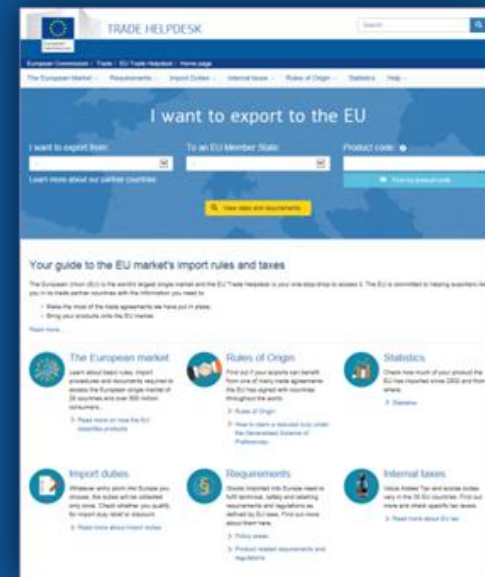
TRADE HELPDESK

Search

European Commission > Trade > EU Trade Helpdesk > Home page

The European Market · Requirements · Import Duties · Internal taxes · Rules of Origin · Statistics · Help

I want to export to the EU

I want to export from: To an EU Member State: Product code:

Learn more about our partner countries

Find by product code

View rates and requirements

Your guide to the EU market's import rules and taxes

The European Union (EU) is the world's largest single market and the EU Trade Helpdesk is your one-stop-shop to access it. The EU is committed to helping exporters from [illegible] you to trade partner countries with the information you need to:

Make the most of the trade agreements we have put in place.
Bring your products onto the EU market.

Read more...

The European market
Learn about basic rules, import procedures and documents required to access the European single market of 28 countries and over 500 million consumers...

> Read more on how the EU classifies products

Rules of Origin
Find out if your exports can benefit from one of many trade agreements the EU has signed with countries throughout the world.

> Rules of Origin
> How to claim a reduced duty under the Generalised Scheme of Preferences

Statistics
Check how much of your product the EU has imported since 2002 and from where.

> Statistics

Import duties
Whatever entry point into Europe you choose, the duties will be collected only once. Check whether you qualify for import duty relief or discount.

> Read more about import duties

Requirements
Goods imported into Europe need to fulfil technical, safety and labelling requirements and regulations as defined by EU laws. Find out more about them here.

> Policy areas
> Product related requirements and regulations

Internal taxes
Value Added Tax and excise duties vary in the 28 EU countries. Find out more and check specific tax levels.

> Read more about EU tax